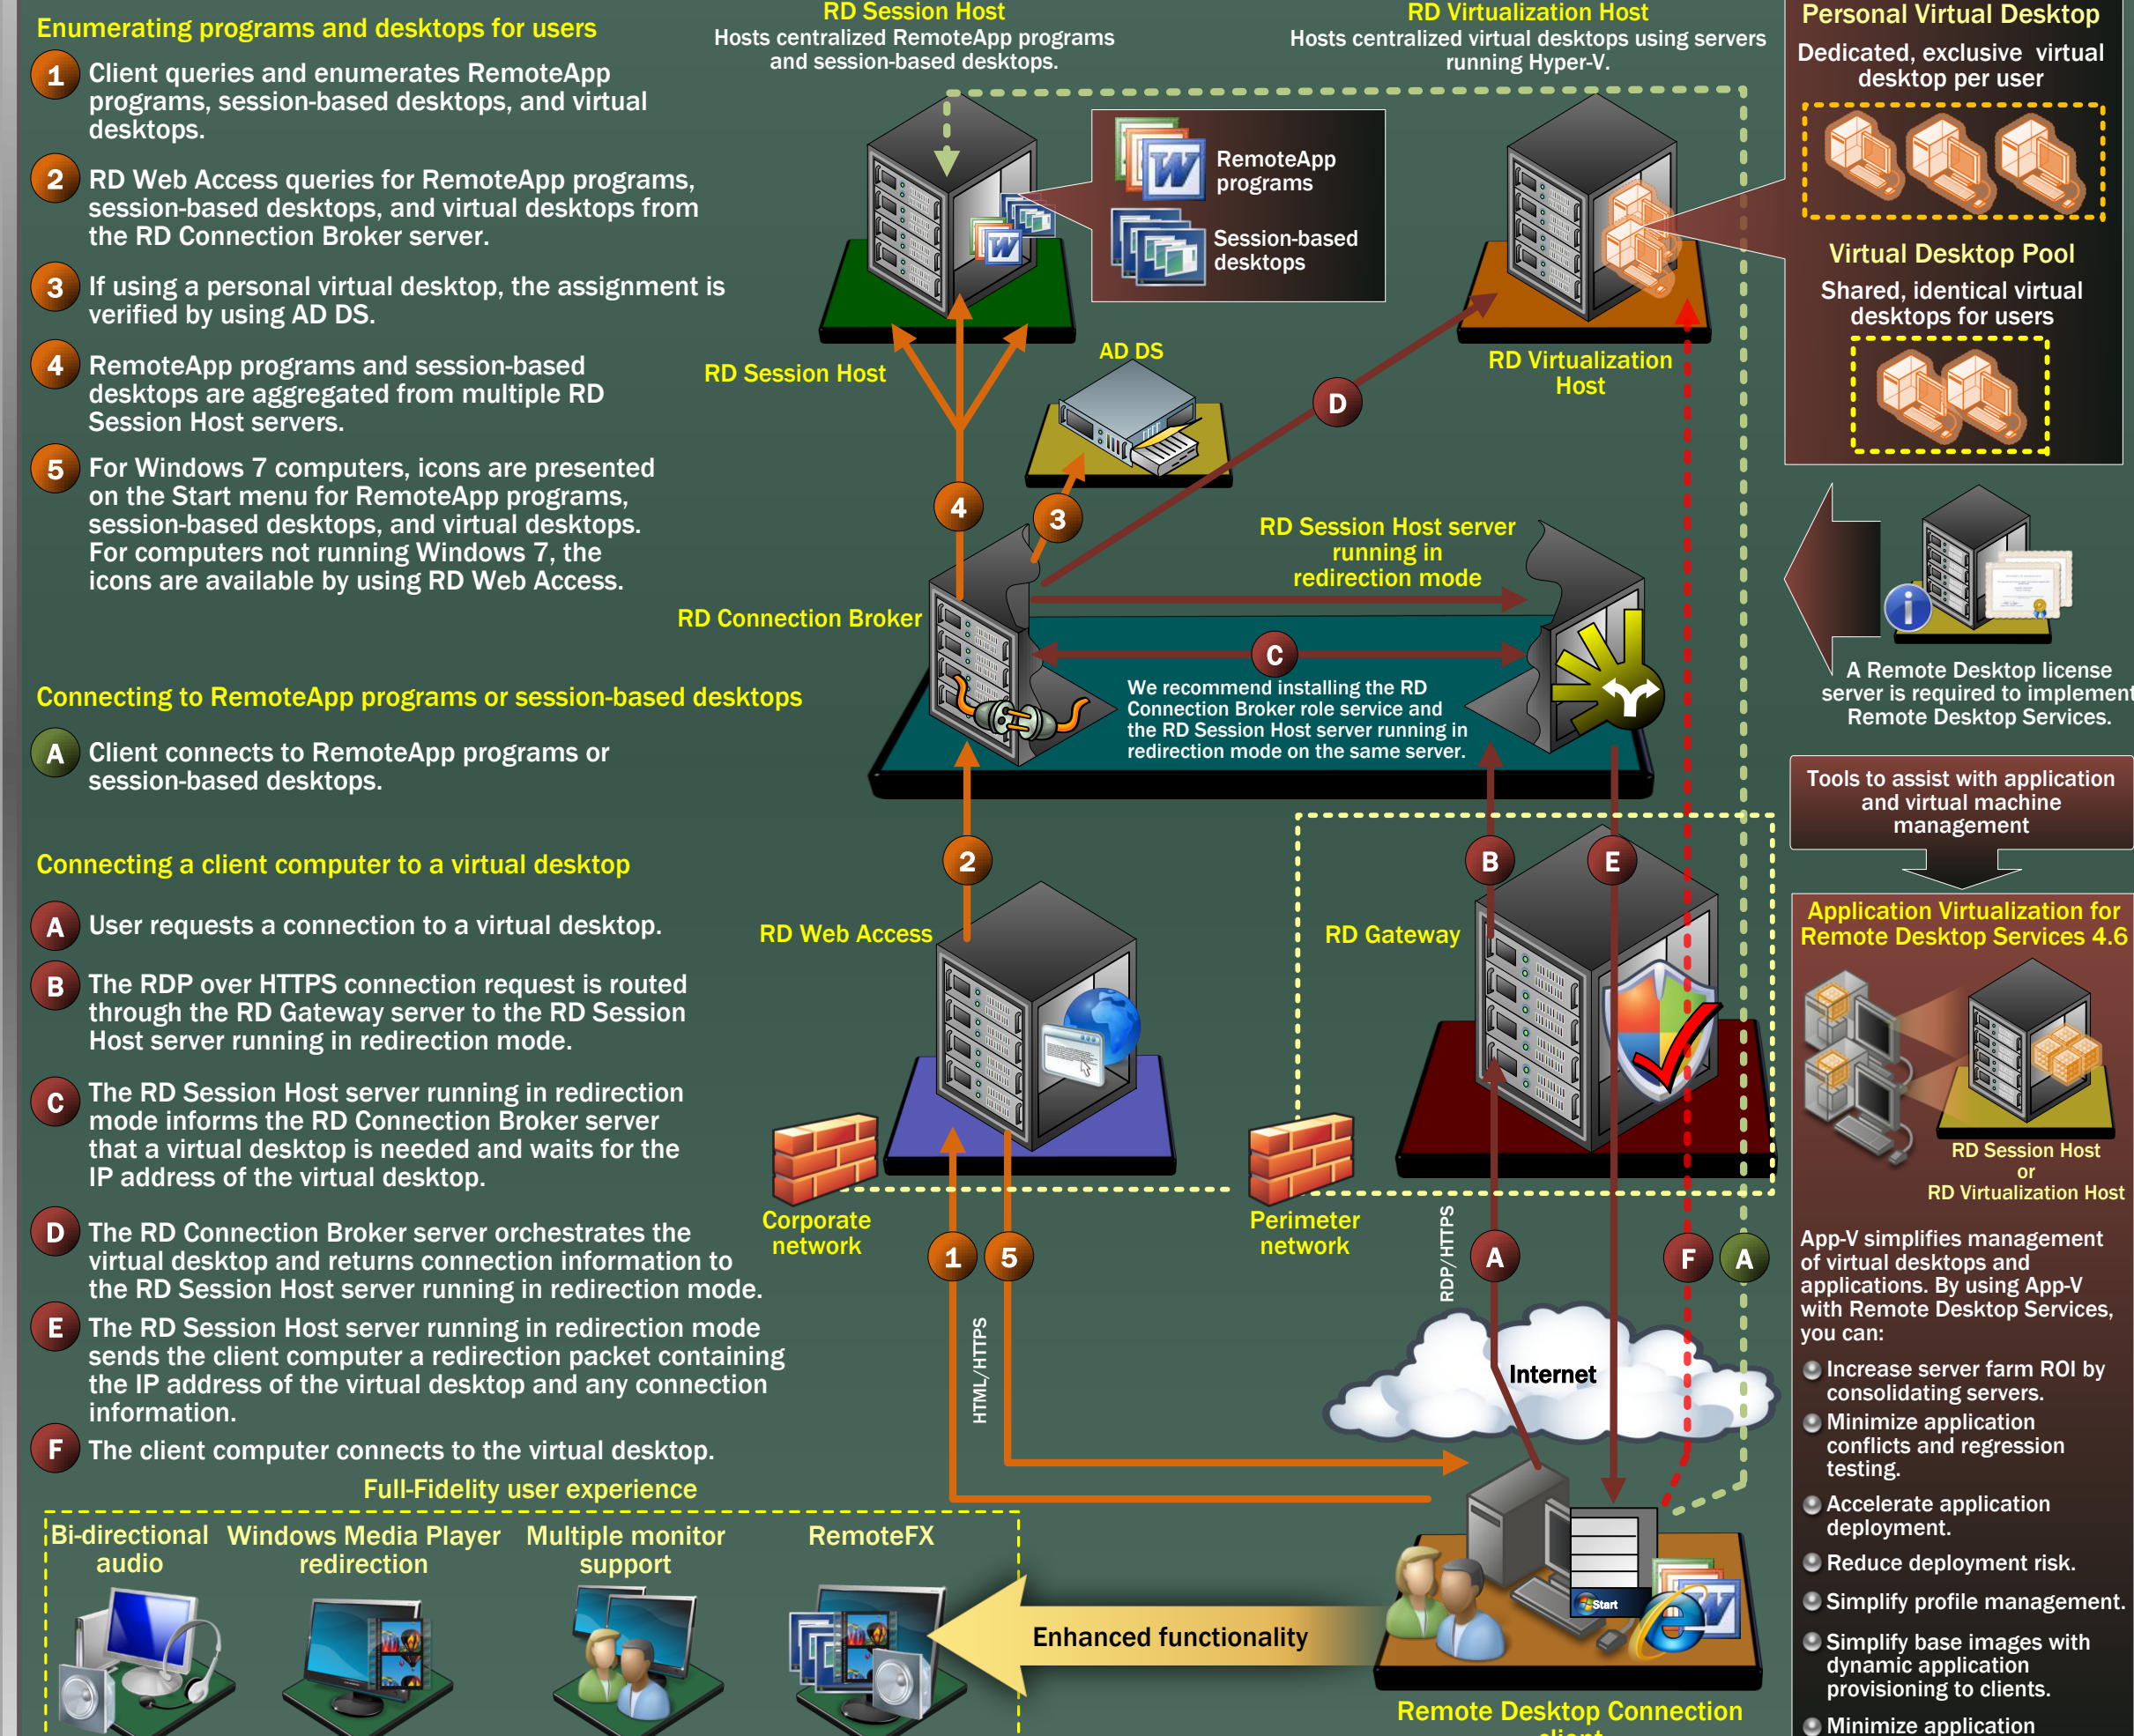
Enumerating programs and desktops for users

1 Client queries and enumerates RemoteApp programs, session-based desktops, and virtual desktops.

2 RD Web Access queries for RemoteApp programs, session-based desktops, and virtual desktops from the RD Connection Broker server.

3 If using a personal virtual desktop, the assignment is verified by using AD DS.

4 RemoteApp programs and session-based desktops are aggregated from multiple RD Session Host servers.

5 For Windows 7 computers, icons are presented on the Start menu for RemoteApp programs, session-based desktops, and virtual desktops. For computers not running Windows 7, the icons are available by using RD Web Access.

Connecting to RemoteApp programs or session-based desktops

A Client connects to RemoteApp programs or session-based desktops.

Connecting a client computer to a virtual desktop

A User requests a connection to a virtual desktop.

B The RDP over HTTPS connection request is routed through the RD Gateway server to the RD Session Host server running in redirection mode.

C The RD Session Host server running in redirection mode informs the RD Connection Broker server that a virtual desktop is needed and waits for the IP address of the virtual desktop.

D The RD Connection Broker server orchestrates the virtual desktop and returns connection information to the RD Session Host server running in redirection mode.

E The RD Session Host server running in redirection mode sends the client computer a redirection packet containing the IP address of the virtual desktop and any connection information.

F The client computer connects to the virtual desktop.

Full-Fidelity user experience

Bi-directional audio

Windows Media Player redirection

Multiple monitor support

RemoteFX

Enhanced functionality

RD Session Host
Hosts centralized RemoteApp programs and session-based desktops.

RemoteApp programs

Session-based desktops

RD Virtualization Host
Hosts centralized virtual desktops using servers running Hyper-V.

RD Session Host

AD DS

RD Virtualization Host

D

4

3

RD Session Host server running in redirection mode

RD Connection Broker

C

We recommend installing the RD Connection Broker role service and the RD Session Host server running in redirection mode on the same server.

2

RD Web Access

B

E

RD Gateway

Corporate network

Perimeter network

1

5

A

F

A

HTML/HTTPS

RDP/HTTPS

Internet

Start

Remote Desktop Connection client

Personal Virtual Desktop
Dedicated, exclusive virtual desktop per user

Virtual Desktop Pool
Shared, identical virtual desktops for users

A Remote Desktop license server is required to implement Remote Desktop Services.

Tools to assist with application and virtual machine management

Application Virtualization for Remote Desktop Services 4.6

RD Session Host
or
RD Virtualization Host

App-V simplifies management of virtual desktops and applications. By using App-V with Remote Desktop Services, you can:

Increase server farm ROI by consolidating servers.

Minimize application conflicts and regression testing.

Accelerate application deployment.

Reduce deployment risk.

Simplify profile management.

Simplify base images with dynamic application provisioning to clients.

Minimize application